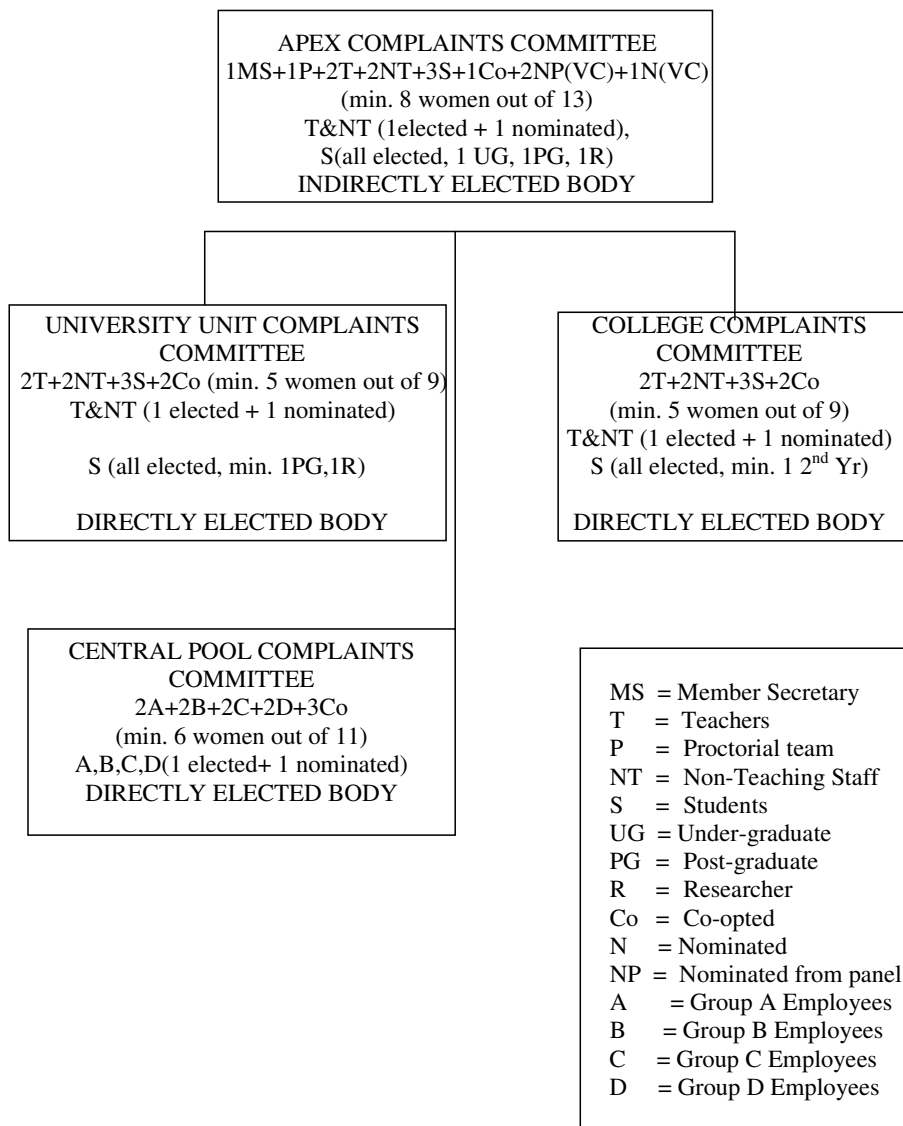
APEX COMPLAINTS COMMITTEE
1MS+1P+2T+2NT+3S+1Co+2NP(VC)+1N(VC)
(min. 8 women out of 13)
T&NT (1elected + 1 nominated),
S(all elected, 1 UG, 1PG, 1R)
INDIRECTLY ELECTED BODY

UNIVERSITY UNIT COMPLAINTS COMMITTEE
2T+2NT+3S+2Co (min. 5 women out of 9)
T&NT (1 elected + 1 nominated)

S (all elected, min. 1PG,1R)

DIRECTLY ELECTED BODY

COLLEGE COMPLAINTS COMMITTEE
2T+2NT+3S+2Co
(min. 5 women out of 9)
T&NT (1 elected + 1 nominated)
S (all elected, min. 1 2$^{nd}$ Yr)

DIRECTLY ELECTED BODY

CENTRAL POOL COMPLAINTS COMMITTEE
2A+2B+2C+2D+3Co
(min. 6 women out of 11)
A,B,C,D(1 elected+ 1 nominated)
DIRECTLY ELECTED BODY

MS = Member Secretary
T = Teachers
P = Proctorial team
NT = Non-Teaching Staff
S = Students
UG = Under-graduate
PG = Post-graduate
R = Researcher
Co = Co-opted
N = Nominated
NP = Nominated from panel
A = Group A Employees
B = Group B Employees
C = Group C Employees
D = Group D Employees